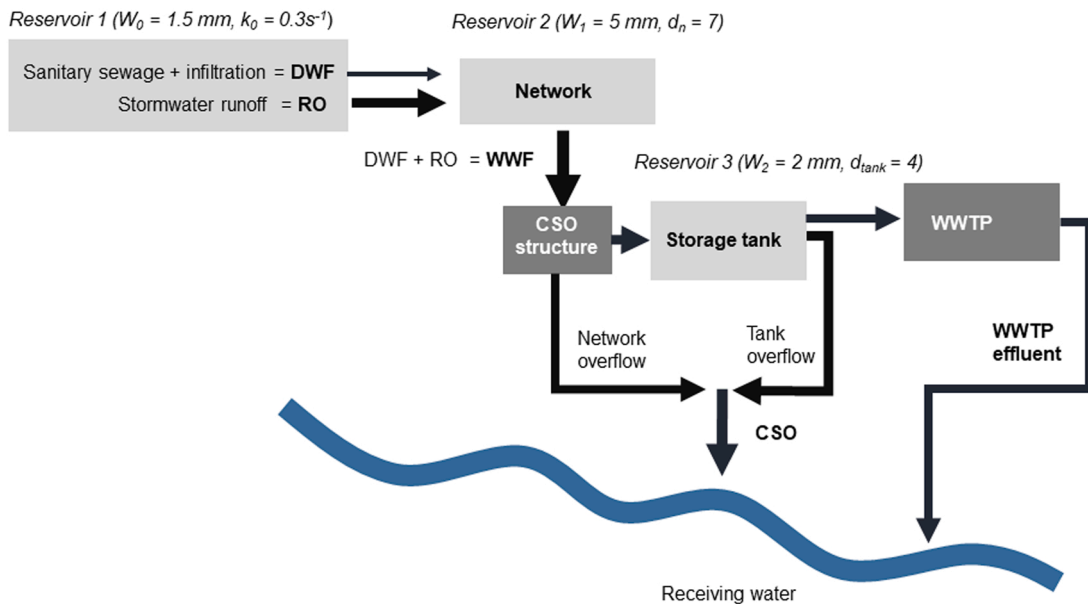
Reservoir 1 ($W_0$ = 1.5 mm, $k_0$ = 0.3s$^{-1}$)

Sanitary sewage + infiltration = DWF

Stormwater runoff = RO

Reservoir 2 ($W_1$ = 5 mm, $d_n$ = 7)

Network

DWF + RO = WWF

Reservoir 3 ($W_2$ = 2 mm, $d_{tank}$ = 4)

CSO structure

Storage tank

WWTP

Network overflow

Tank overflow

WWTP effluent

CSO

Receiving water